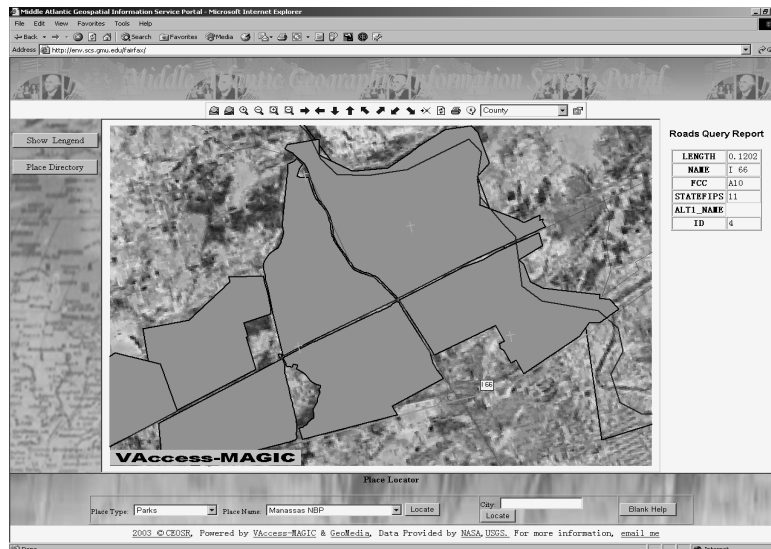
Middle Atlantic Geospatial Information Service Portal - Microsoft Internet Explorer

File Edit View Favorites Tools Help

Back Search Favorites Media

Address http://env.scs.gmu.edu/fairfax/

Middle Atlantic Geospatial Information Service Portal

County

Show Lengend

Place Directory

Roads Query Report

| LENGTH | 0.1202 |
|---|---|
| NAME | I 66 |
| FCC | A10 |
| STATEFIPS | 11 |
| ALT1_NAME | |
| ID | 4 |

I66

VAccess-MAGIC

Place Locator

Place Type: Parks

Place Name: Manassas NBP

Locate

City:

Locate

Blank Help

2003 ©CEOSR, Powered by VAccess-MAGIC & GeoMedia, Data Provided by NASA, USGS. For more information, email me

Done

Internet